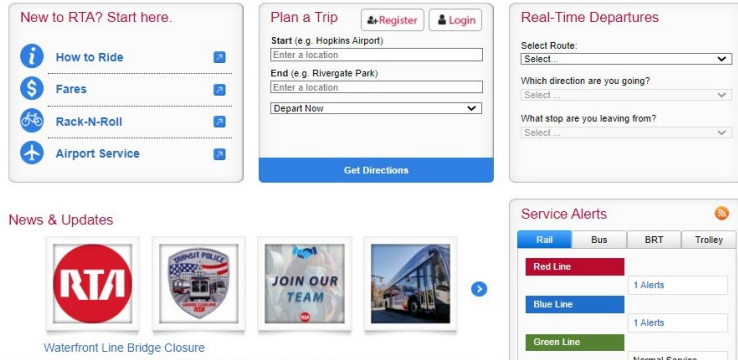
New to RTA? Start here.

How to Ride

Fares

Rack-N-Roll

Airport Service

Plan a Trip

Register

Login

Start (e.g. Hopkins Airport)

Enter a location

End (e.g. Rivergate Park)

Enter a location

Depart Now

Get Directions

Real-Time Departures

Select Route:

Select...

Which direction are you going?

Select ...

What stop are you leaving from?

Select ...

News & Updates

RTA

TRANSIT POLICE

JOIN OUR TEAM

Waterfront Line Bridge Closure

Service Alerts

| Rail | Bus | BRT | Trolley |
|---|---|---|---|

Red Line

1 Alerts

Blue Line

1 Alerts

Green Line

Normal Service